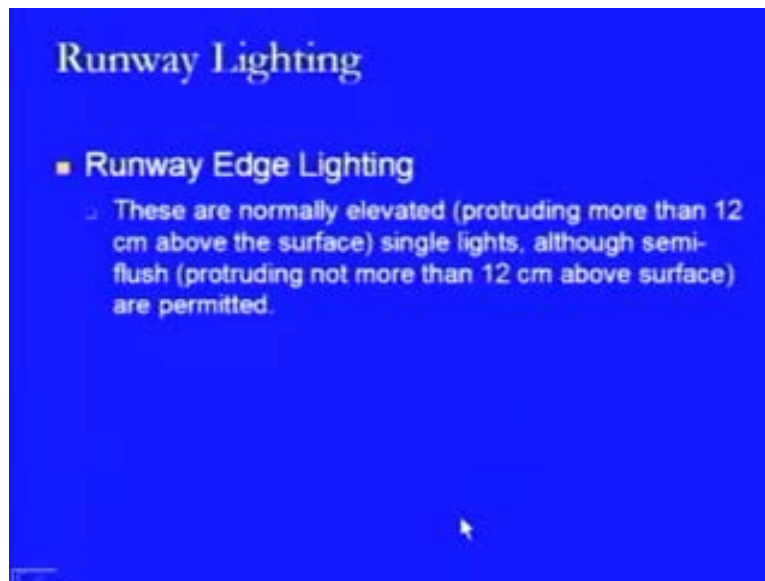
Runway Lighting

- Runway Edge Lighting
  - These are normally elevated (protruding more than 12 cm above the surface) single lights, although semi-flush (protruding not more than 12 cm above surface) are permitted.